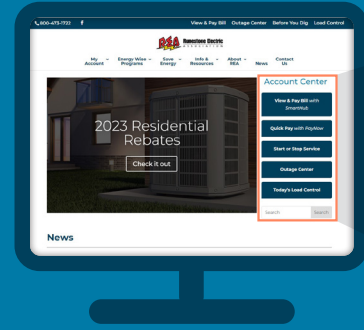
800-473-1722 f View & Pay Bill Outage Center Before You Dig Load Control

REA Runestone Electric Association

My Account Energy Wise Programs Save Energy Info & Resources About REA News Contact Us

2023 Residential Rebates

Check it out

Account Center

View & Pay Bill with SmartHub

Quick Pay with PayNow

Start or Stop Service

Outage Center

Today's Load Control

Search Search

News